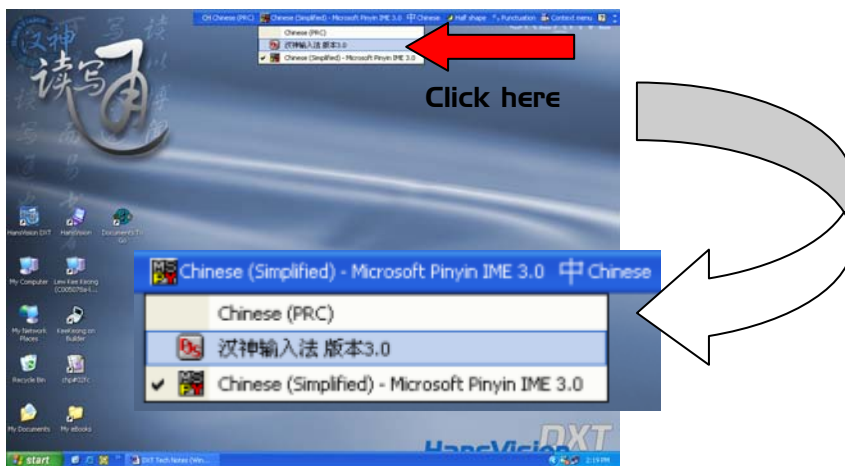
CH Chinese (PRC) Chinese (Simplified) - Microsoft Pinyin IME 3.0 中 Chinese Half shape Punctuation Context menu

Chinese (PRC)
汉神输入法 版本3.0
Chinese (Simplified) - Microsoft Pinyin IME 3.0

汉神
读写通

Click here

HansVision DXT
HansVision
Documents To Go
My Computer
Lew Kee Keong (C005075e4...)
My Network Places
KeeKeong on Builder
Recycle Bin
chp#12fc
My Documents
My eBooks

Chinese (Simplified) - Microsoft Pinyin IME 3.0 中 Chinese

Chinese (PRC)
汉神输入法 版本3.0
✔ Chinese (Simplified) - Microsoft Pinyin IME 3.0

HansVision DXT

start
DXT Tech Notes (Win...
2:19 PM